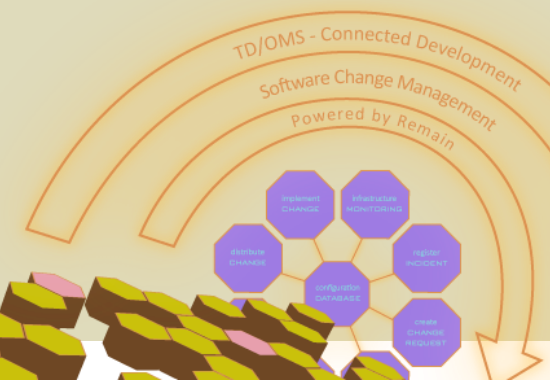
TD/OMS - Connected Development

Software Change Management

Powered by Remain

implement CHANGE

infrastructure MONITORING

distribute CHANGE

register INCIDENT

configuration DATABASE

create CHANGE REQUEST